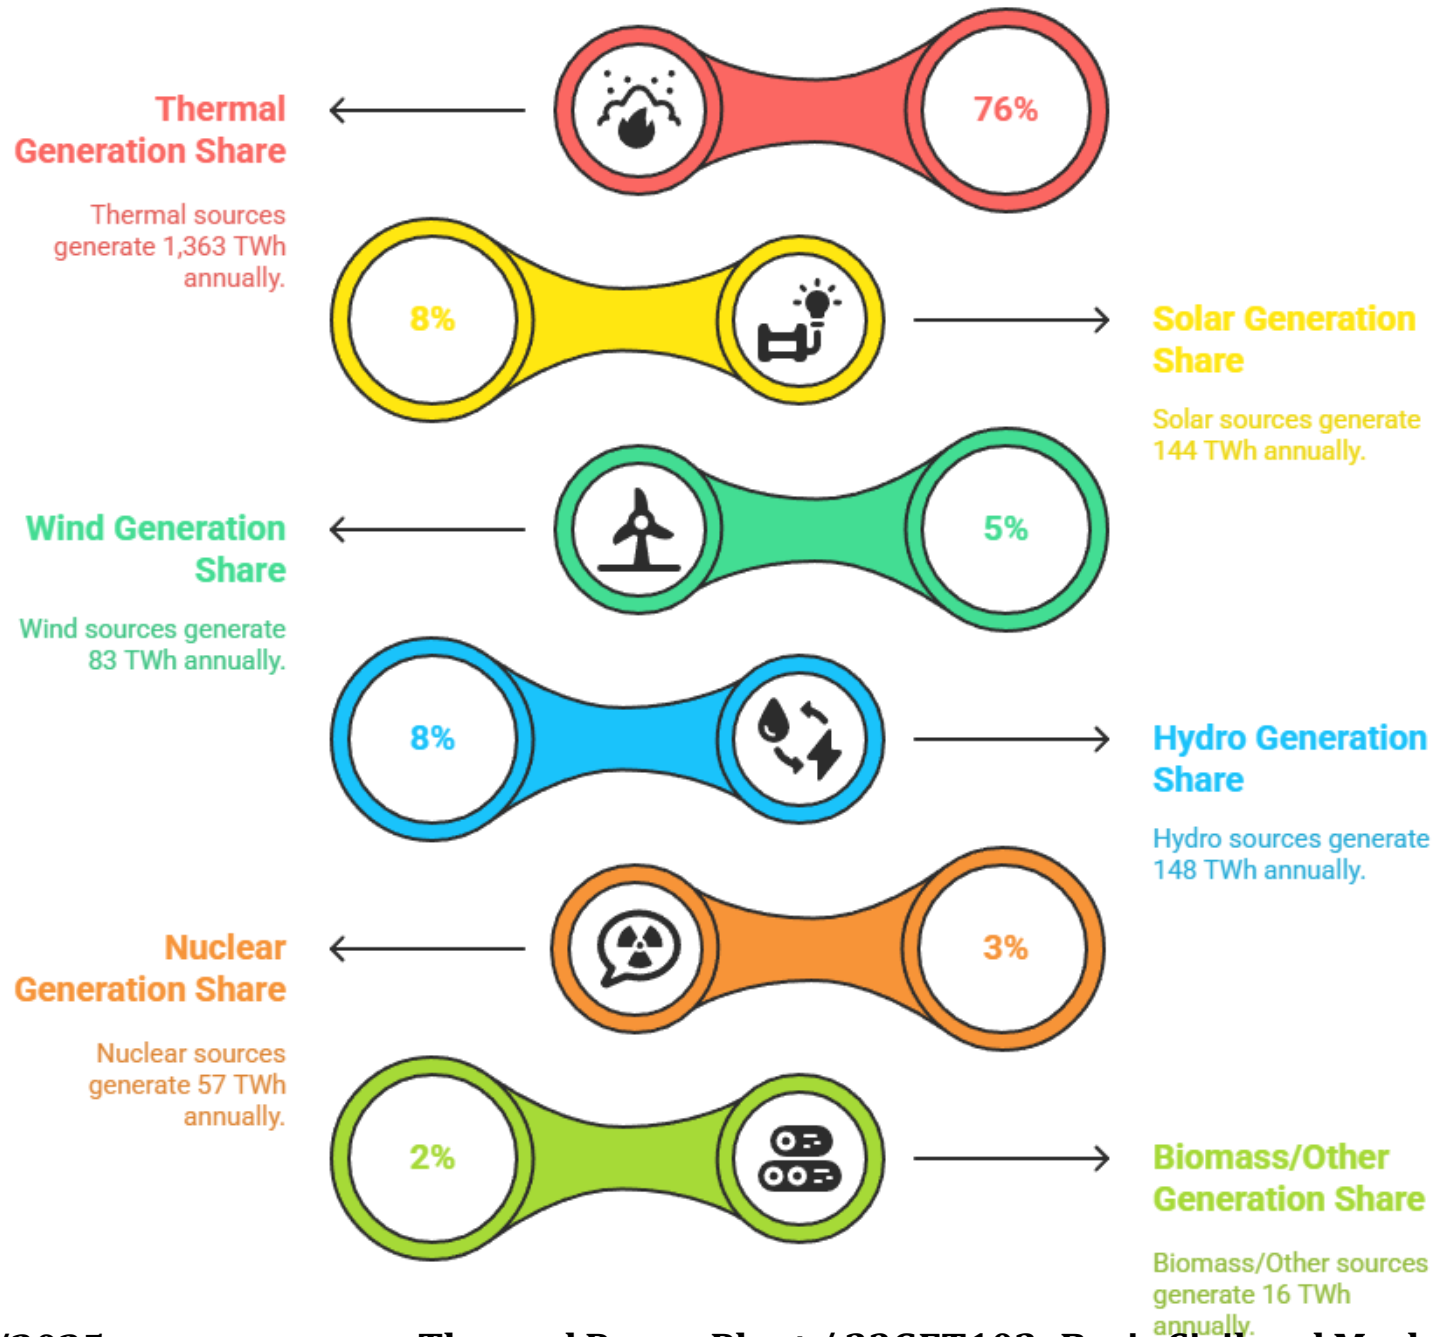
Thermal Generation Share

Thermal sources generate 1,363 TWh annually.

76%

8%

Solar Generation Share

Solar sources generate 144 TWh annually.

Wind Generation Share

Wind sources generate 83 TWh annually.

5%

8%

Hydro Generation Share

Hydro sources generate 148 TWh annually.

Nuclear Generation Share

Nuclear sources generate 57 TWh annually.

3%

2%

Biomass/Other Generation Share

Biomass/Other sources generate 16 TWh annually.

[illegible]